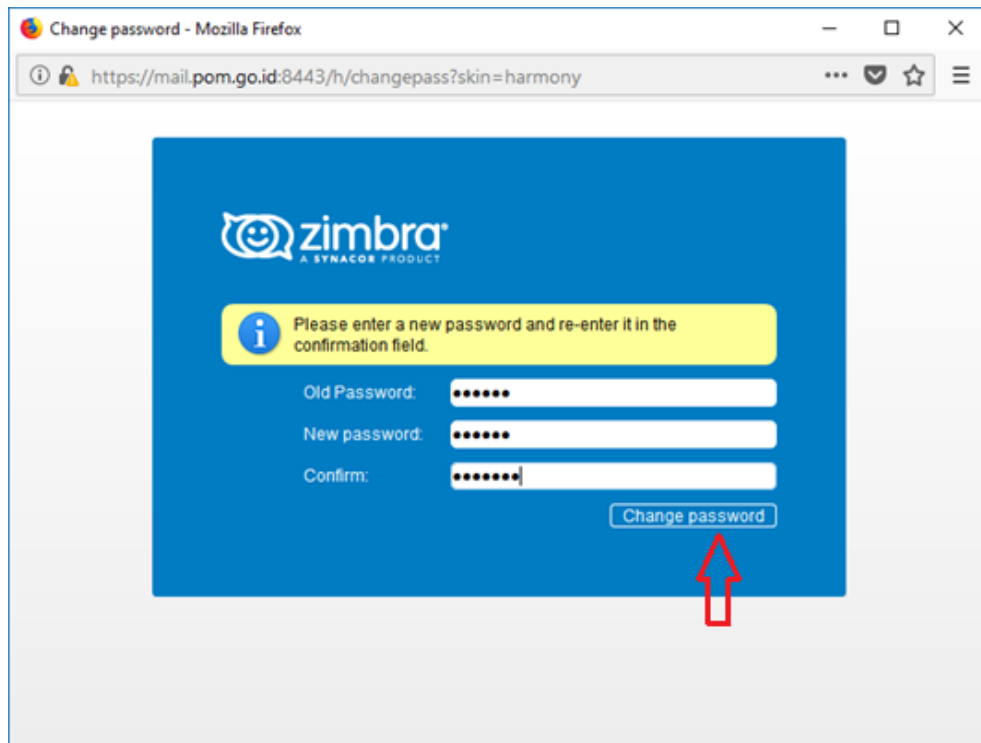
Change password - Mozilla Firefox

https://mail.pom.go.id:8443/h/changepass?skin=harmony

zimbra
A SYNACOR PRODUCT

Please enter a new password and re-enter it in the confirmation field.

Old Password: ••••••
New password: ••••••
Confirm: •••••••

Change password